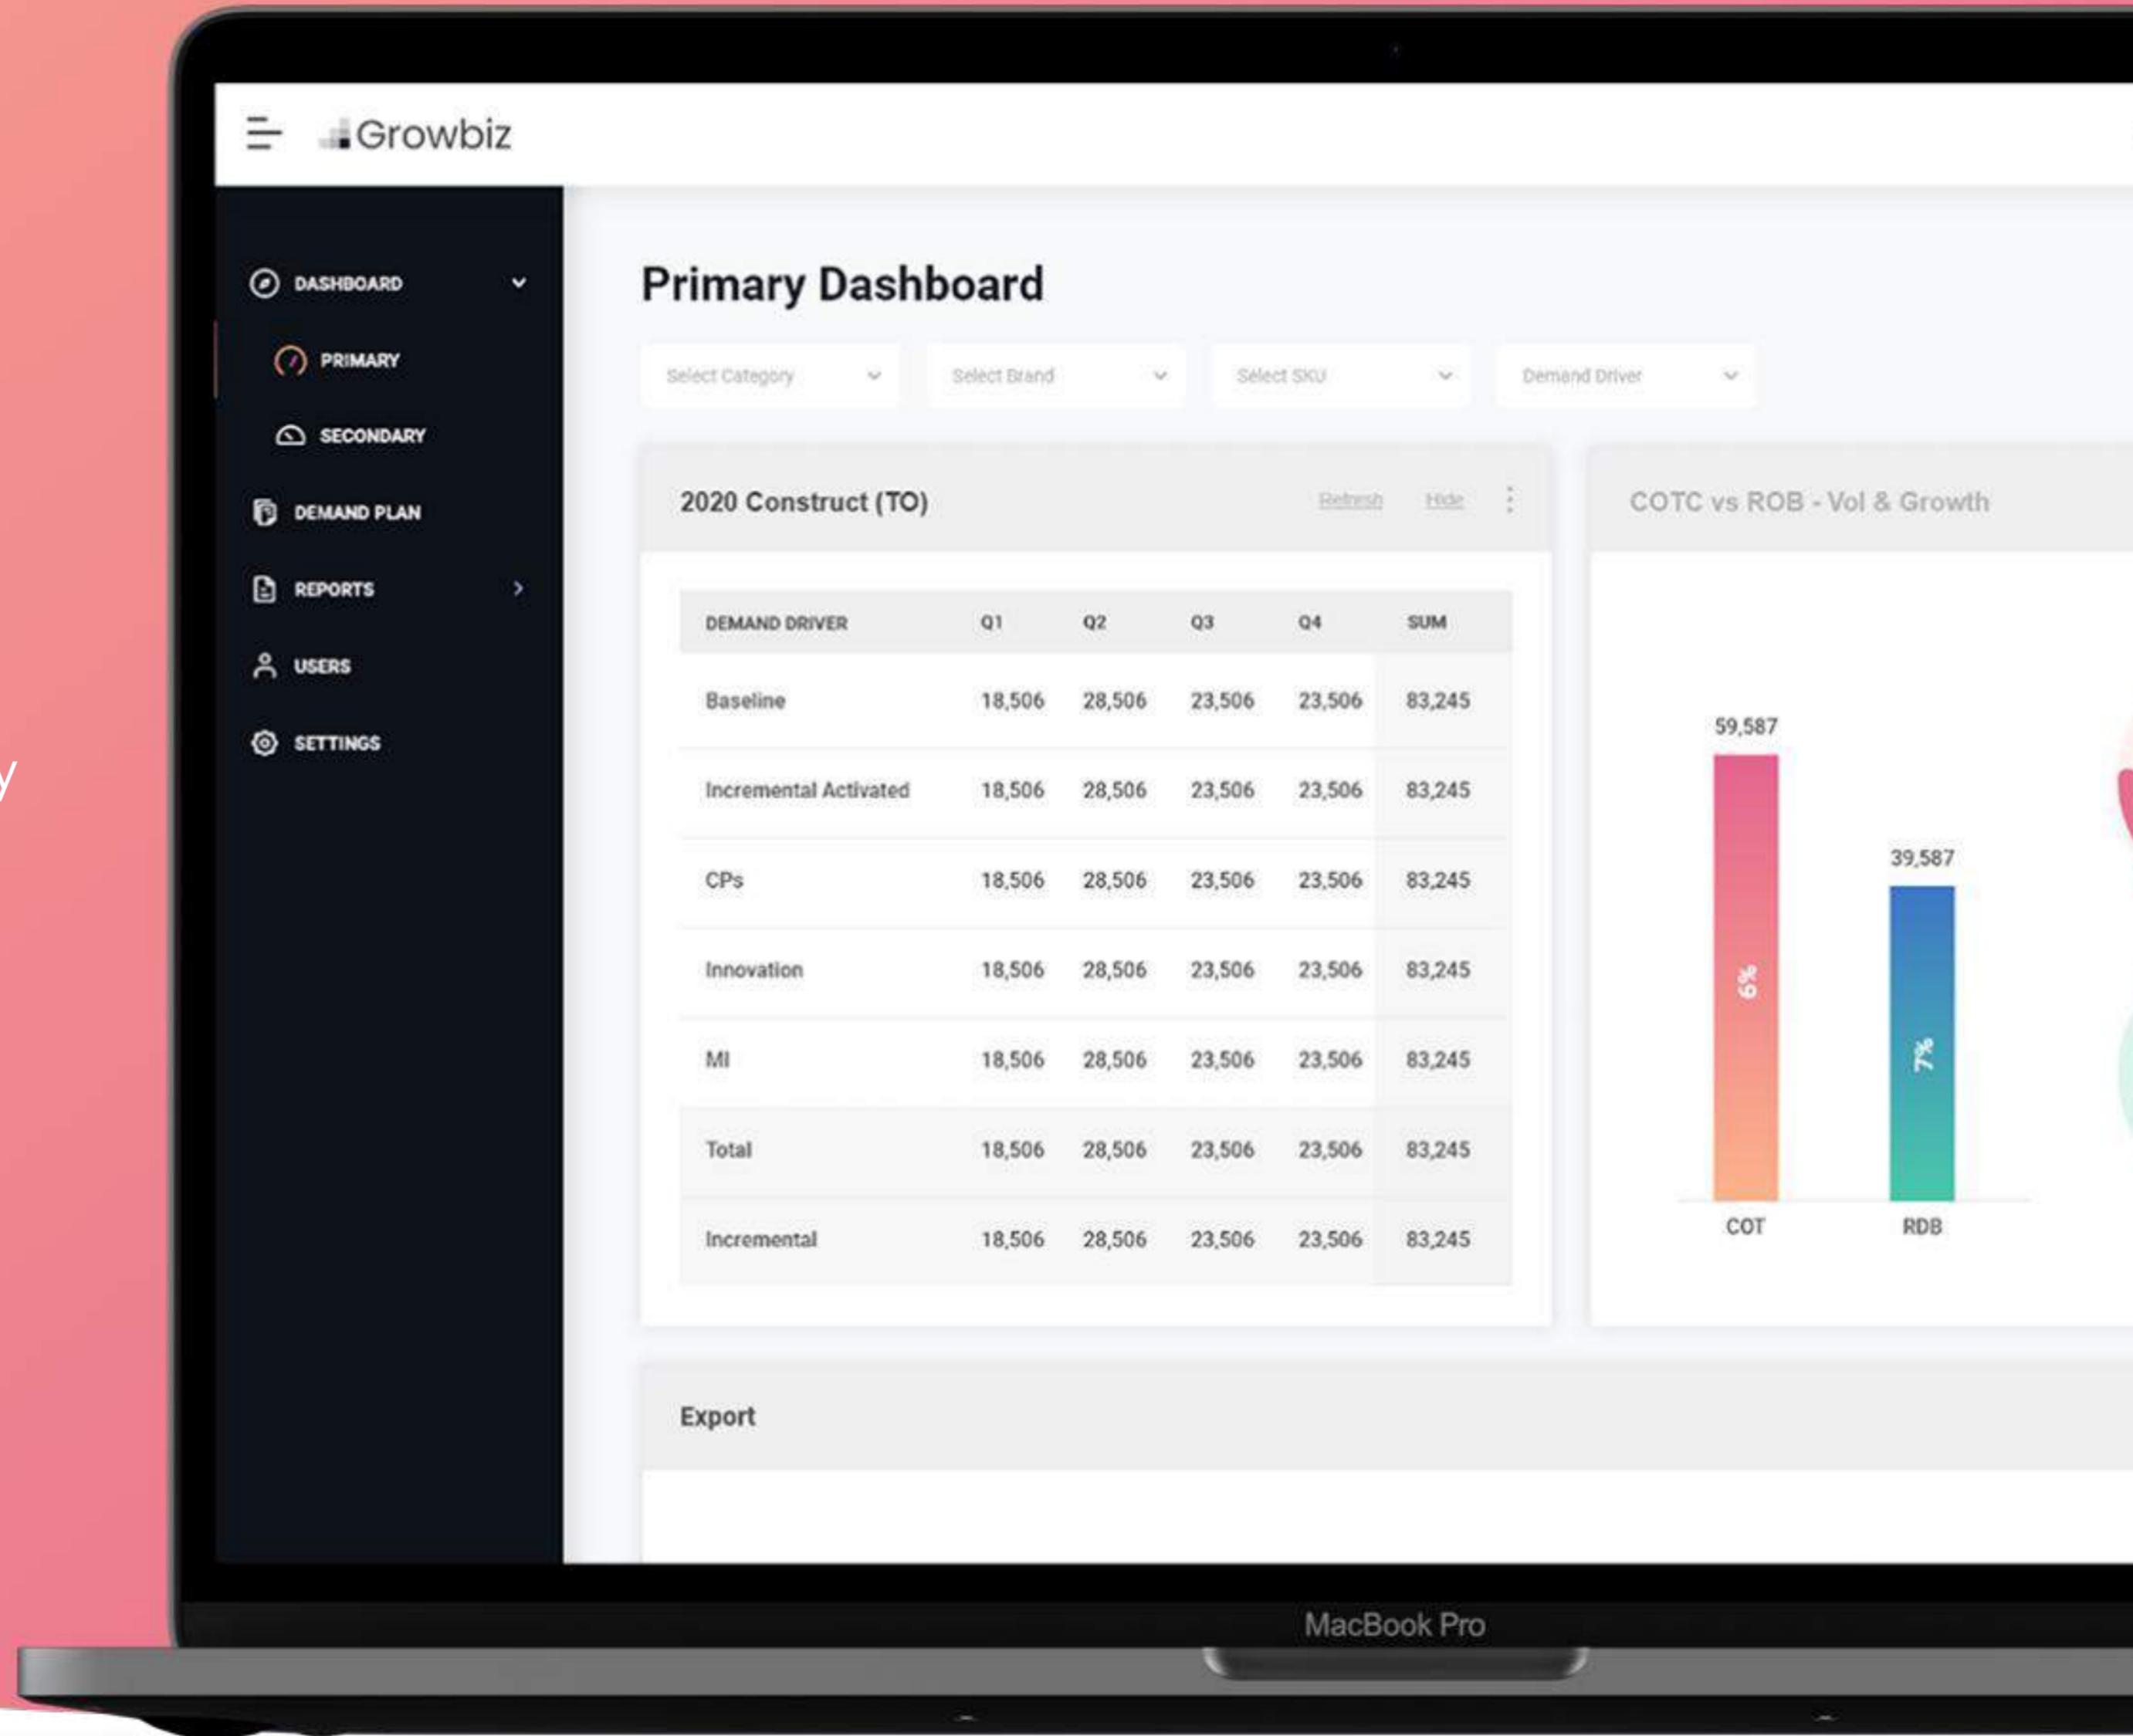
Growbiz

DASHBOARD
PRIMARY
SECONDARY
DEMAND PLAN
REPORTS
USERS
SETTINGS

Primary Dashboard

Select Category
Select Brand
Select SKU
Demand Driver

2020 Construct (TO)
Refresh
Hide

| DEMAND DRIVER | Q1 | Q2 | Q3 | Q4 | SUM |
|---|---|---|---|---|---|
| Baseline | 18,506 | 28,506 | 23,506 | 23,506 | 83,245 |
| Incremental Activated | 18,506 | 28,506 | 23,506 | 23,506 | 83,245 |
| CPs | 18,506 | 28,506 | 23,506 | 23,506 | 83,245 |
| Innovation | 18,506 | 28,506 | 23,506 | 23,506 | 83,245 |
| MI | 18,506 | 28,506 | 23,506 | 23,506 | 83,245 |
| Total | 18,506 | 28,506 | 23,506 | 23,506 | 83,245 |
| Incremental | 18,506 | 28,506 | 23,506 | 23,506 | 83,245 |

COTC vs ROB - Vol & Growth

59,587
6%
39,587
7%
COT
RDB

Export

MacBook Pro